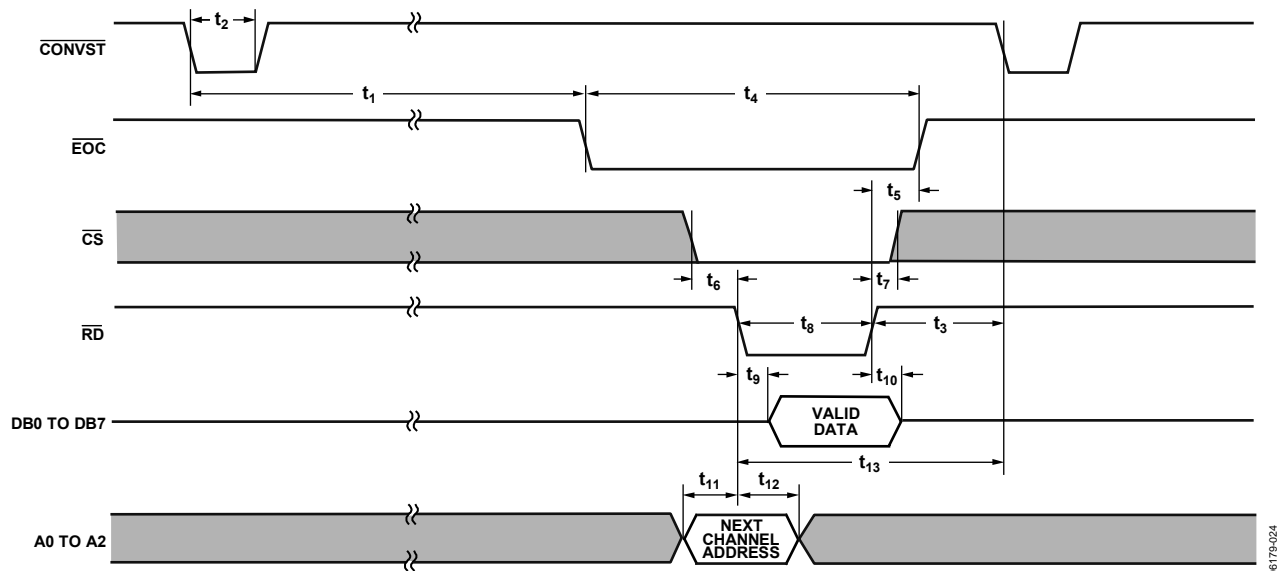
$\overline{CONVST}$

$t_2$

$t_1$

$t_4$

$\overline{EOC}$

$t_5$

$\overline{CS}$

$t_6$

$t_7$

$\overline{RD}$

$t_8$

$t_3$

$t_9$

$t_{10}$

DB0 TO DB7

VALID DATA

$t_{13}$

$t_{11}$

$t_{12}$

A0 TO A2

NEXT CHANNEL ADDRESS

6179-024